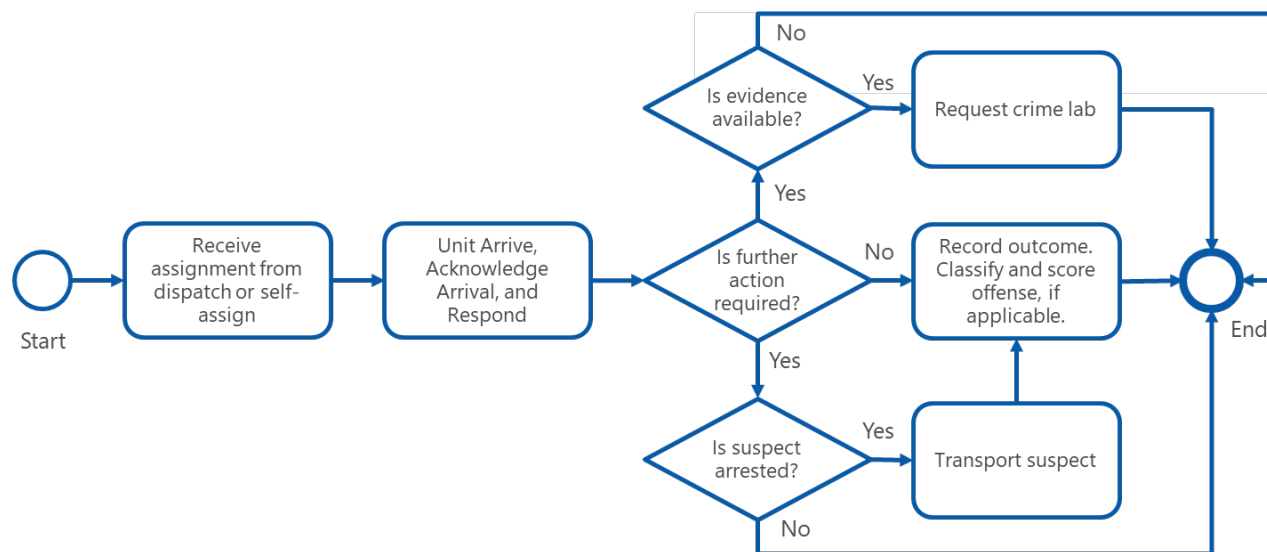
No

Is evidence available?

Yes

Request crime lab

Yes

Start

Receive assignment from dispatch or self-assign

Unit Arrive, Acknowledge Arrival, and Respond

Is further action required?

No

Record outcome. Classify and score offense, if applicable.

End

Yes

Is suspect arrested?

Yes

Transport suspect

No